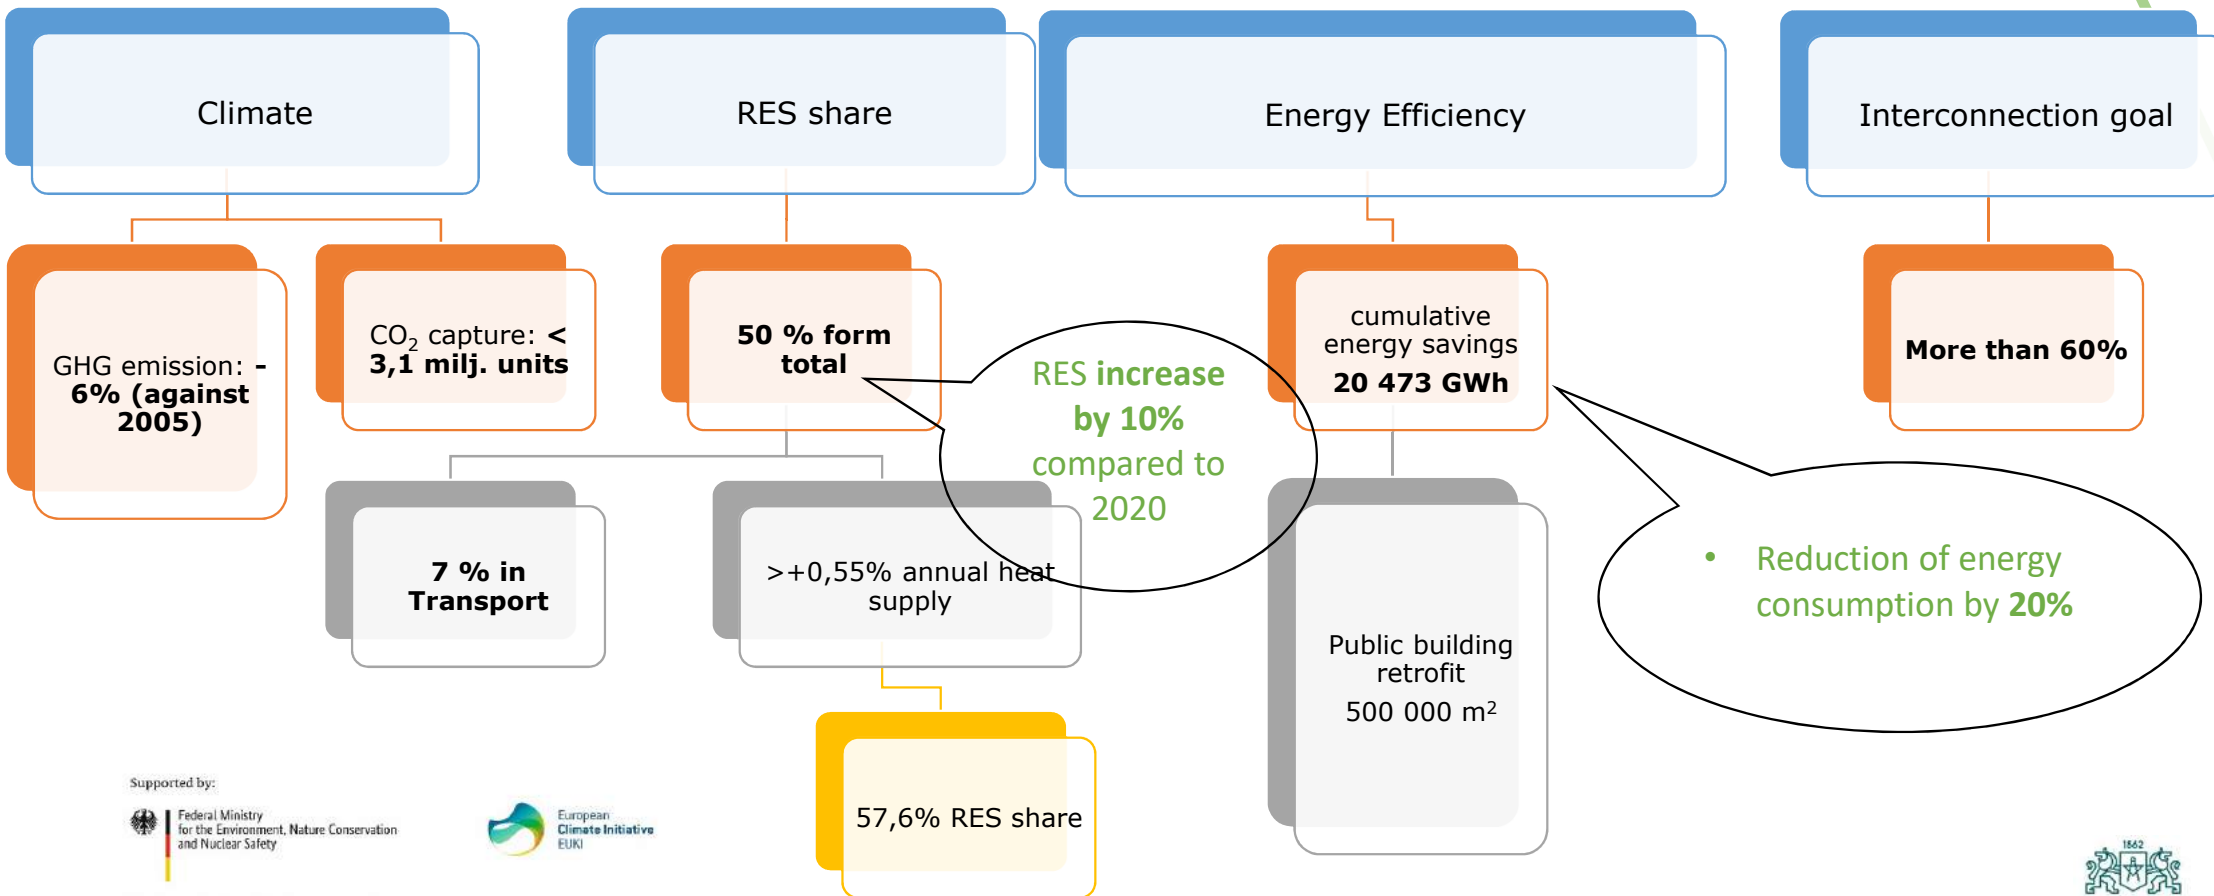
Climate

RES share

Energy Efficiency

Interconnection goal

GHG emission: -6% (against 2005)

$CO_2$ capture: < 3,1 milj. units

50 % form total

RES increase by 10% compared to 2020

cumulative energy savings 20 473 GWh

More than 60%

7 % in Transport

>+0,55% annual heat supply

Public building retrofit 500 000 m$^2$

• Reduction of energy consumption by 20%

57,6% RES share

Supported by:

Federal Ministry for the Environment, Nature Conservation and Nuclear Safety

European Climate Initiative EUKI

1862